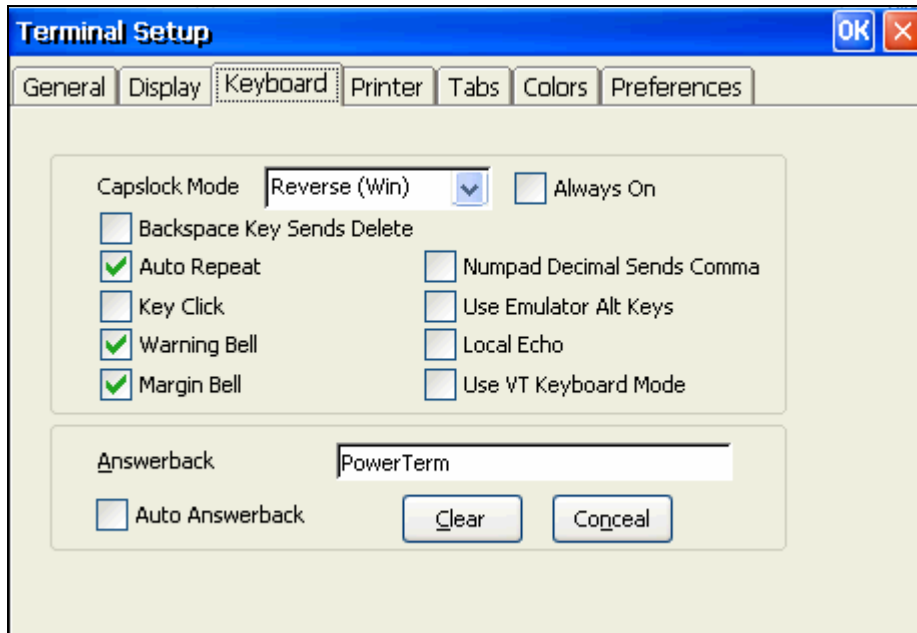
Terminal Setup
OK

General | Display | Keyboard | Printer | Tabs | Colors | Preferences

Capslock Mode Reverse (Win) Always On
Backspace Key Sends Delete
Auto Repeat
Key Click
Warning Bell
Margin Bell
Numpad Decimal Sends Comma
Use Emulator Alt Keys
Local Echo
Use VT Keyboard Mode

Answerback PowerTerm
Auto Answerback
Clear
Conceal